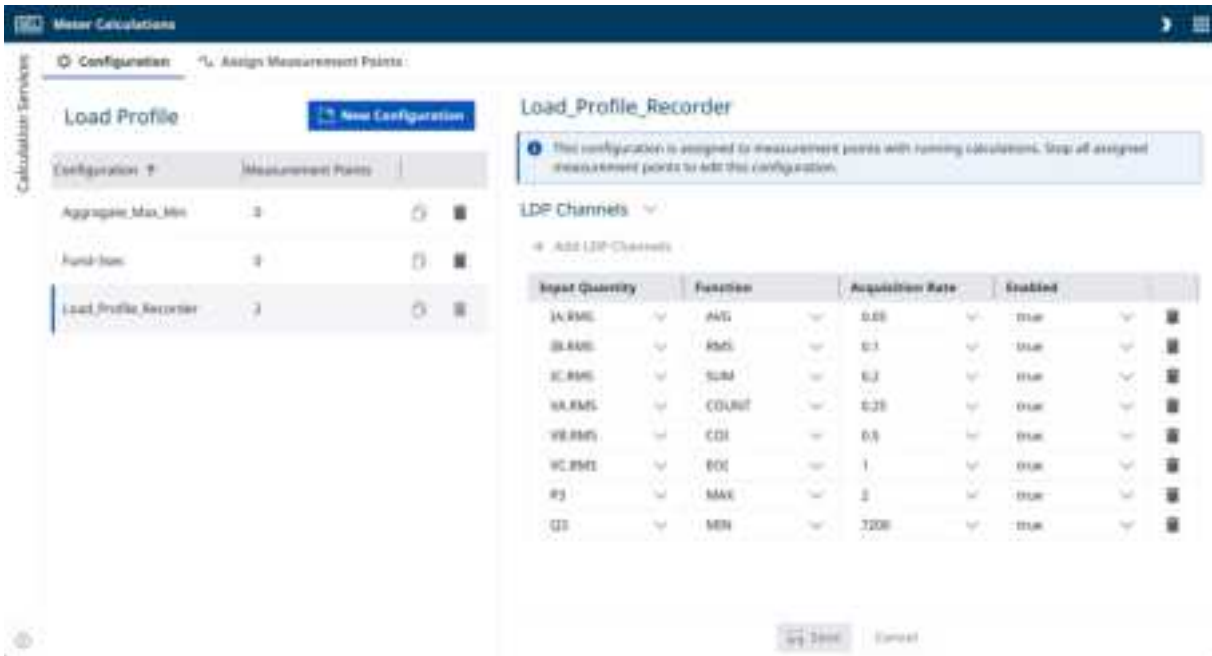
Meter Calculations

Calculation Services

Configuration

Assign Measurement Points

Load Profile

New Configuration

| Configuration | Measurement Points |
|---|---|
| Aggregate_Max_Min | 0 |
| Fund-Sum | 0 |
| Load_Profile_Recorder | 2 |

Load_Profile_Recorder

This configuration is assigned to measurement points with running calculations. Stop all assigned measurement points to edit this configuration.

LDP Channels

+ Add LDP Channels

| Input Quantity | Function | Acquisition Rate | Enabled |
|---|---|---|---|
| IA.RMS | AVG | 0.05 | true |
| IB.RMS | RMS | 0.1 | true |
| IC.RMS | SUM | 0.2 | true |
| VA.RMS | COUNT | 0.25 | true |
| VB.RMS | COI | 0.5 | true |
| VC.RMS | EOI | 1 | true |
| P3 | MAX | 2 | true |
| Q3 | MIN | 7200 | true |

Save

Cancel